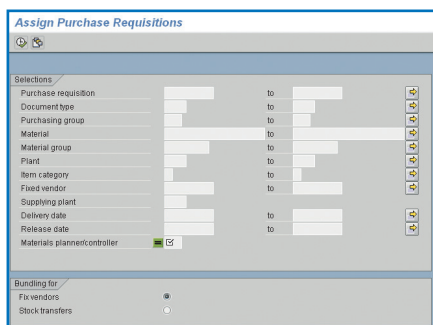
Assign Purchase Requisitions

Selections

| | | | |
|---|---|---|---|
| Purchase requisition | | to | |
| Document type | | to | |
| Purchasing group | | to | |
| Material | | to | |
| Material group | | to | |
| Plant | | to | |
| Item category | | to | |
| Fixed vendor | | to | |
| Supplying plant | | | |
| Delivery date | | to | |
| Release date | | to | |
| Materials planner/controller | | | |

Bundling for

Fix vendors

Stock transfers